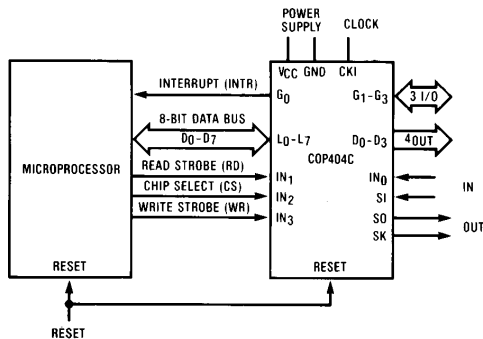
POWER SUPPLY

CLOCK

$V_{CC}$ GND CKI

INTERRUPT (INTR)

$G_0$

$G_1$-$G_3$

3 I/O

8-BIT DATA BUS

$D_0$-$D_7$

$L_0$-$L_7$

$D_0$-$D_3$

4 OUT

MICROPROCESSOR

COP404C

READ STROBE (RD)

$IN_1$

$IN_0$

IN

CHIP SELECT (CS)

$IN_2$

SI

WRITE STROBE (WR)

$IN_3$

SO

OUT

SK

RESET

RESET

RESET